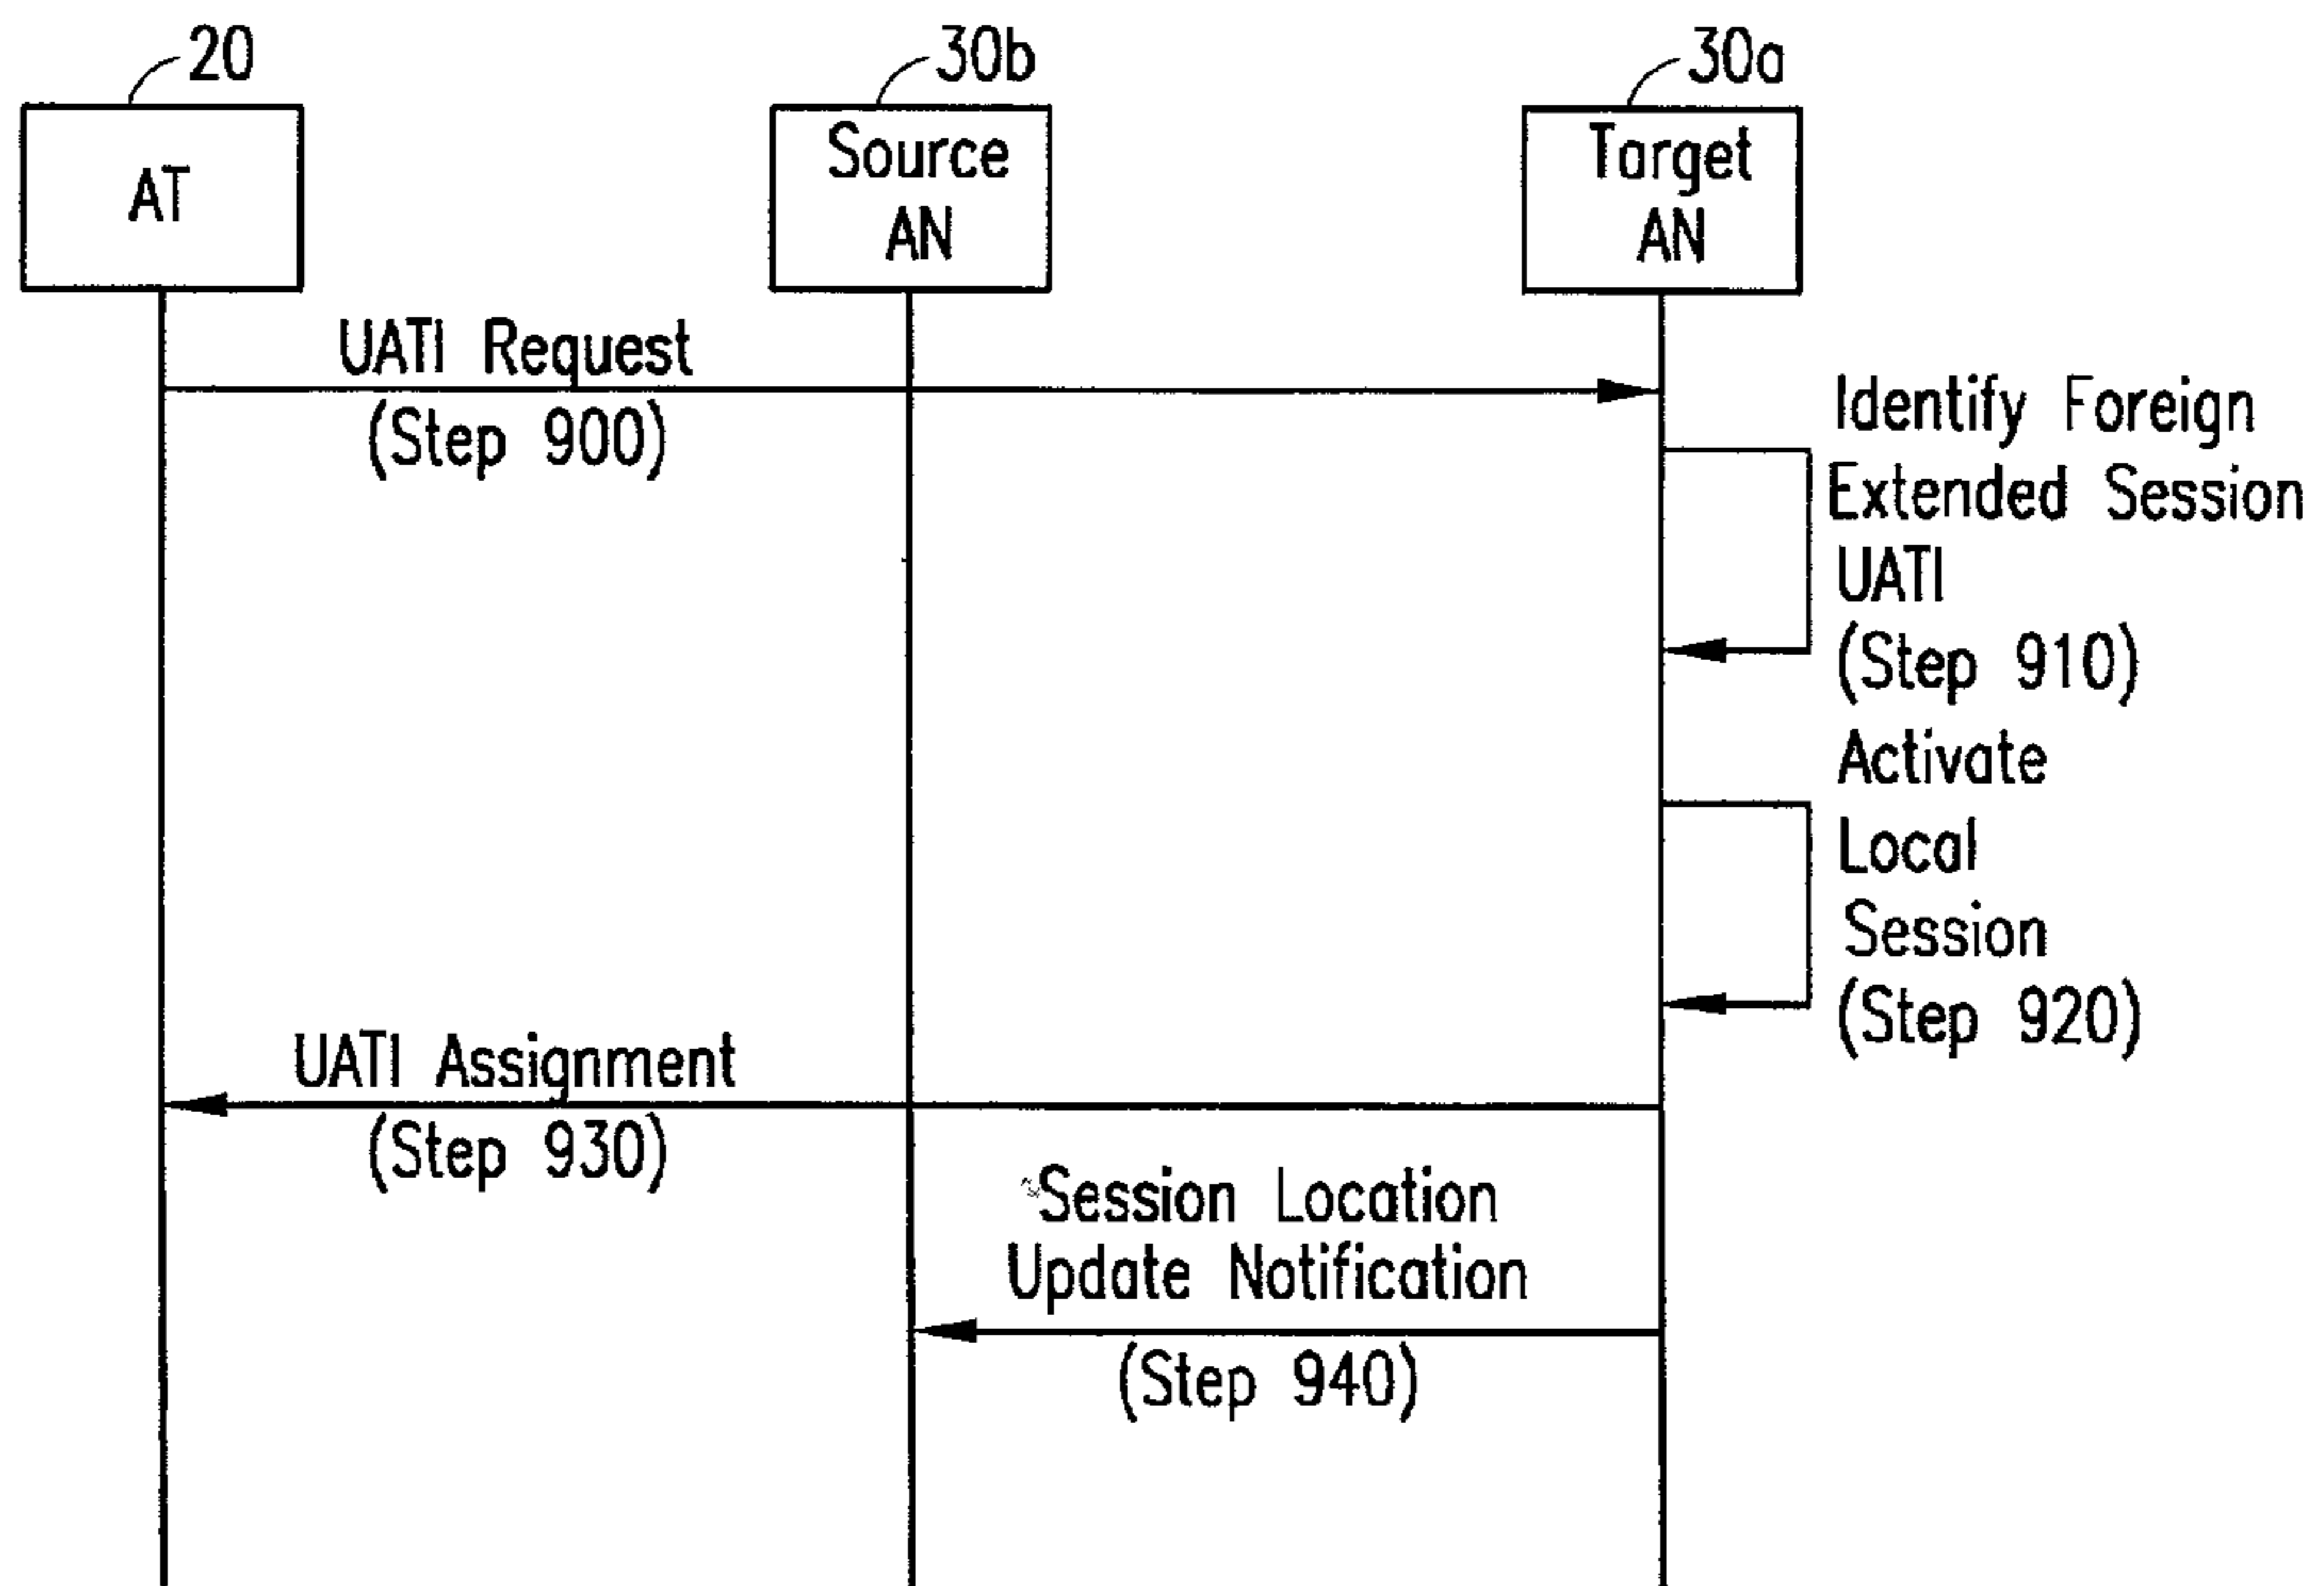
20
AT

30b
Source AN

30a
Target AN

UATI Request
(Step 900)

Identify Foreign Extended Session UATI
(Step 910)

Activate Local Session
(Step 920)

UATI Assignment
(Step 930)

Session Location Update Notification
(Step 940)